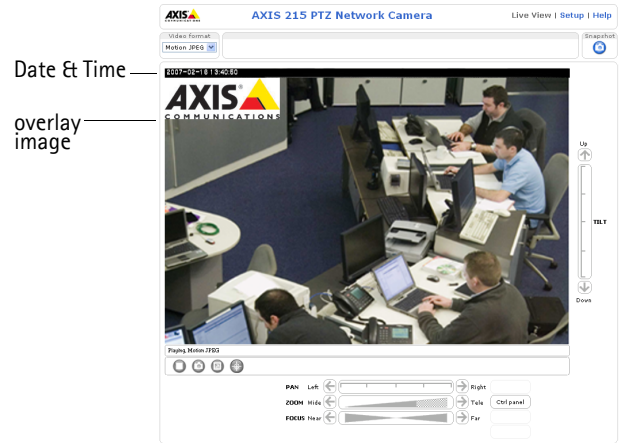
AXIS COMMUNICATIONS

AXIS 215 PTZ Network Camera

Live View | Setup | Help

Video format

Motion JPEG

Snapshot

Date & Time

2007-02-16 13:40:50

overlay image

AXIS COMMUNICATIONS

Up

TILT

Down

Playing, Motion JPEG

PAN Left Right

ZOOM Wide Tele

FOCUS Near Far

Ctrl panel